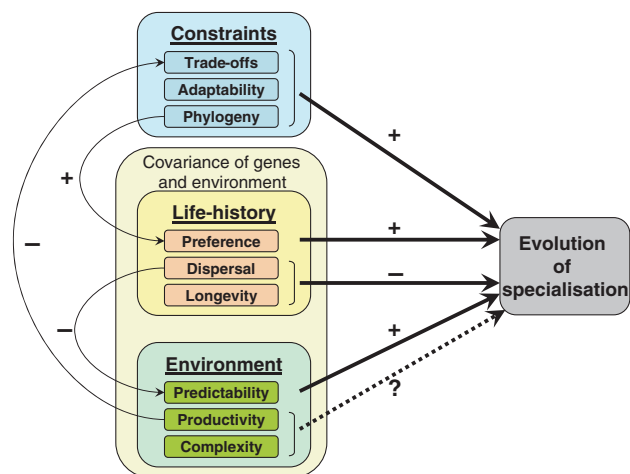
Constraints
Trade-offs
Adaptability
Phylogeny

Covariance of genes and environment

Life-history
Preference
Dispersal
Longevity

Environment
Predictability
Productivity
Complexity

Evolution of specialisation

+
+
−
+
?
+
−
−